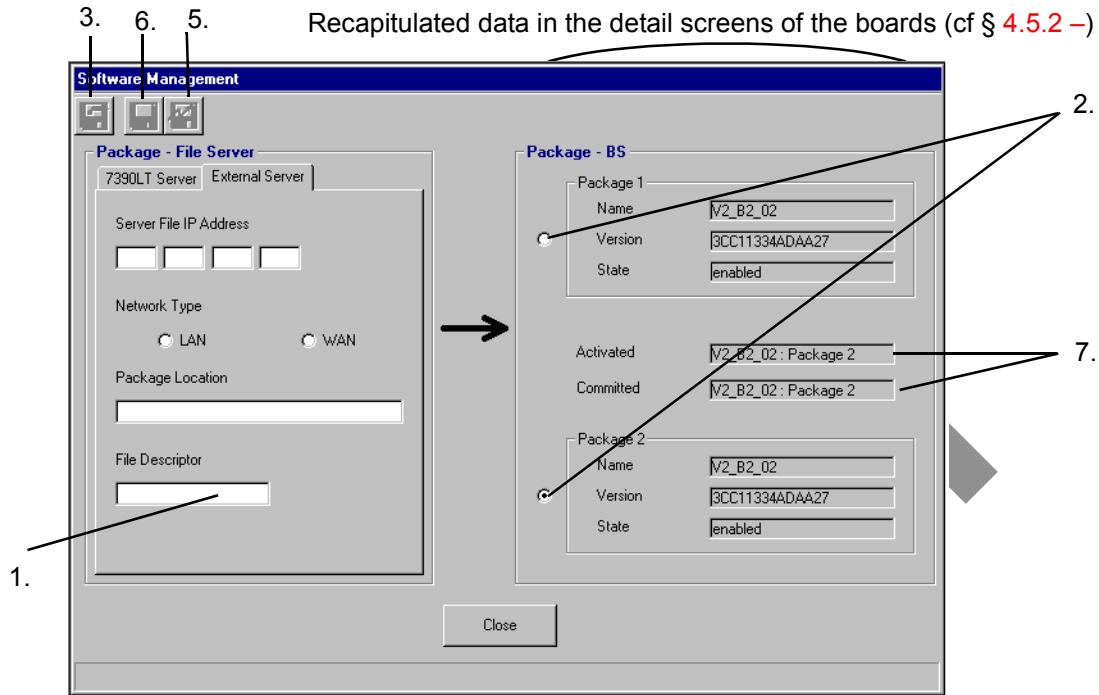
3. 6. 5.

Recapitulated data in the detail screens of the boards (cf § 4.5.2 –)

Software Management

Package - File Server

7390LT Server | External Server

Server File IP Address

Network Type

LAN

WAN

Package Location

File Descriptor

Package - BS

Package 1

Name V2_B2_02

Version 3CC11334ADAA27

State enabled

Activated V2_B2_02 : Package 2

Committed V2_B2_02 : Package 2

Package 2

Name V2_B2_02

Version 3CC11334ADAA27

State enabled

Close

2.

7.

1.